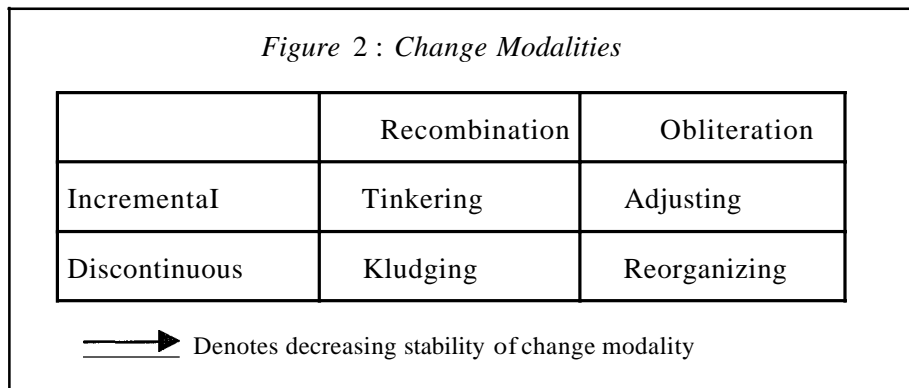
*Figure* 2 : *Change Modalities*

| | Recombination | Obliteration |
|---|---|---|
| IncrementaI | Tinkering | Adjusting |
| Discontinuous | Kludging | Reorganizing |

Denotes decreasing stability of change modality